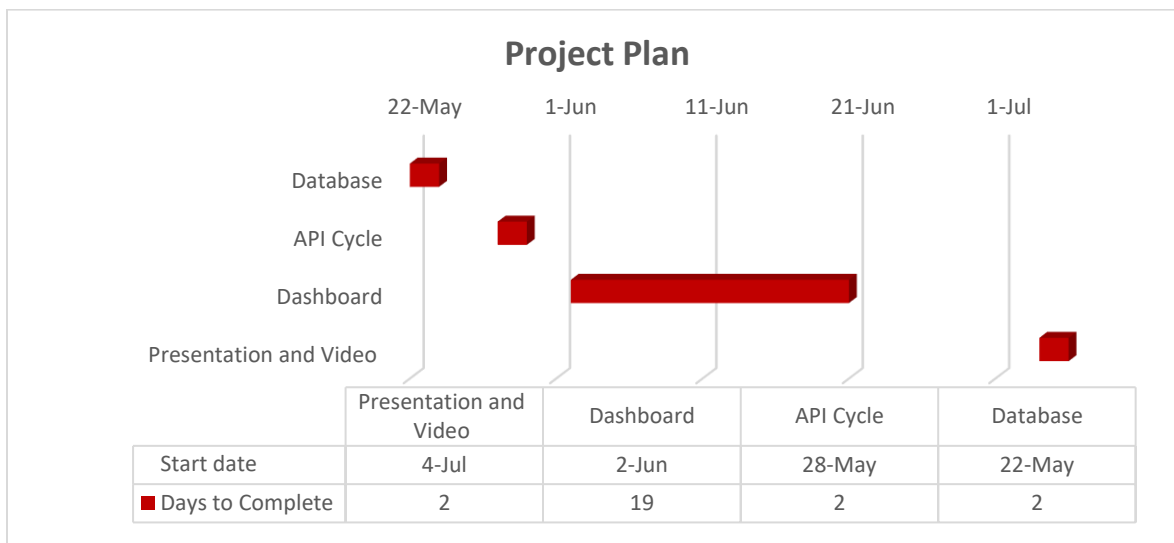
Project Plan

22-May 1-Jun 11-Jun 21-Jun 1-Jul

Database

API Cycle

Dashboard

Presentation and Video

| | Presentation and Video | Dashboard | API Cycle | Database |
|---|---|---|---|---|
| Start date | 4-Jul | 2-Jun | 28-May | 22-May |
| Days to Complete | 2 | 19 | 2 | 2 |